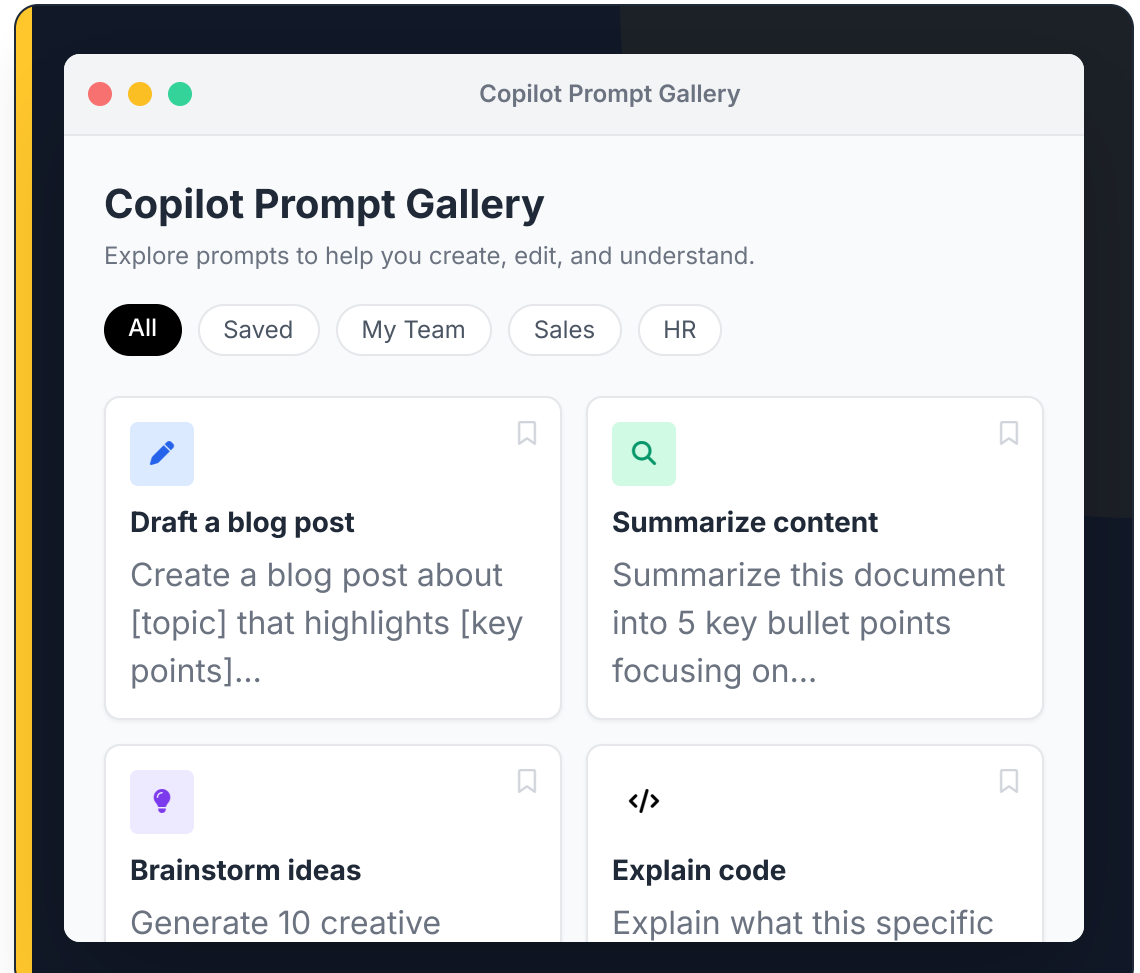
Copilot Prompt Gallery

Copilot Prompt Gallery

Explore prompts to help you create, edit, and understand.

All Saved My Team Sales HR

Draft a blog post

Create a blog post about [topic] that highlights [key points]...

Summarize content

Summarize this document into 5 key bullet points focusing on...

Brainstorm ideas

Generate 10 creative

</>

Explain code

Explain what this specific